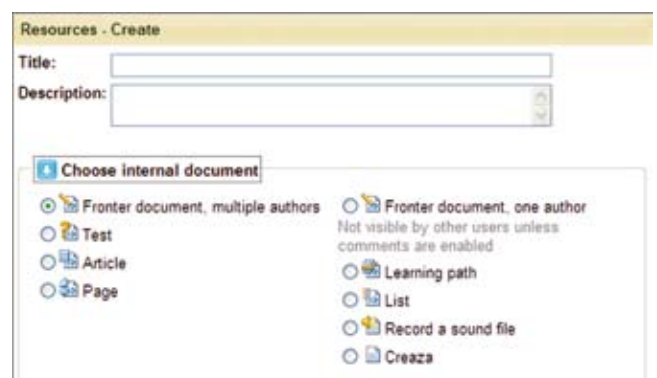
Resources - Create

Title:

Description:

Choose internal document

Fronter document, multiple authors

Test

Article

Page

Fronter document, one author

Not visible by other users unless comments are enabled

Learning path

List

Record a sound file

Creaza